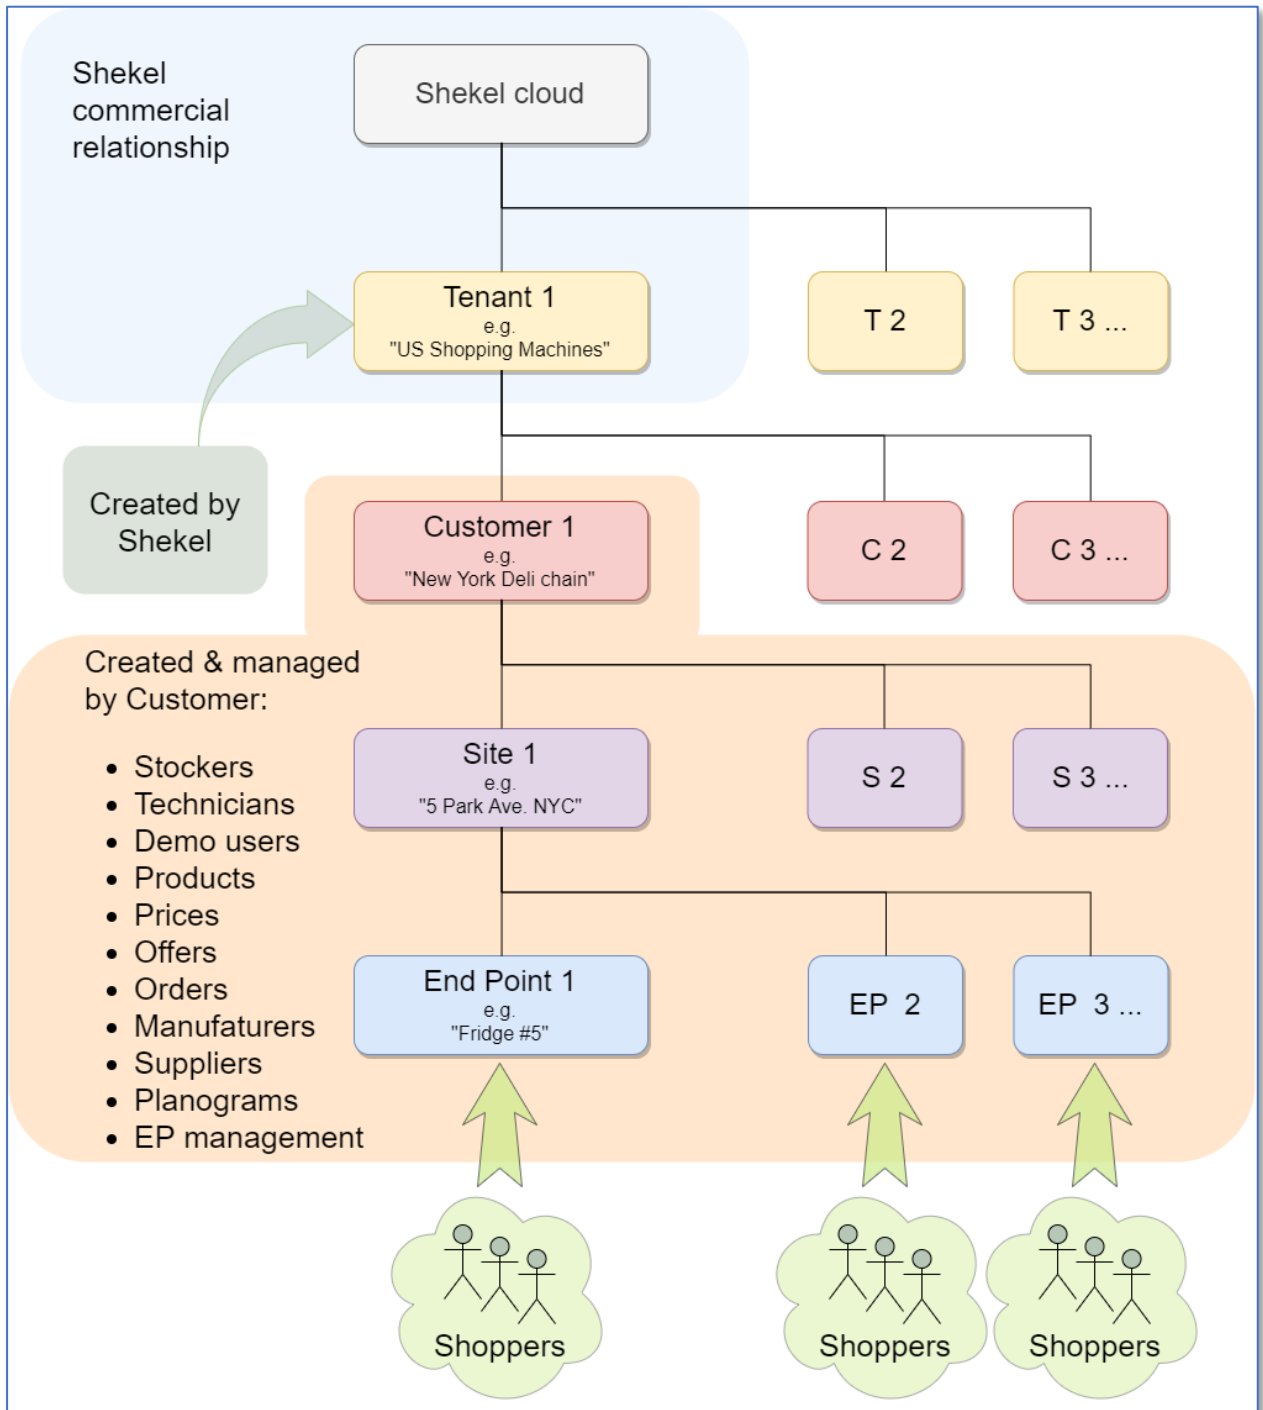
Shekel commercial relationship

Shekel cloud

Tenant 1
e.g.
"US Shopping Machines"

T 2

T 3 ...

Created by Shekel

Customer 1
e.g.
"New York Deli chain"

C 2

C 3 ...

Created & managed by Customer:

- Stockers
- Technicians
- Demo users
- Products
- Prices
- Offers
- Orders
- Manufaturers
- Suppliers
- Planograms
- EP management

Site 1
e.g.
"5 Park Ave. NYC"

S 2

S 3 ...

End Point 1
e.g.
"Fridge #5"

EP 2

EP 3 ...

Shoppers

Shoppers

Shoppers